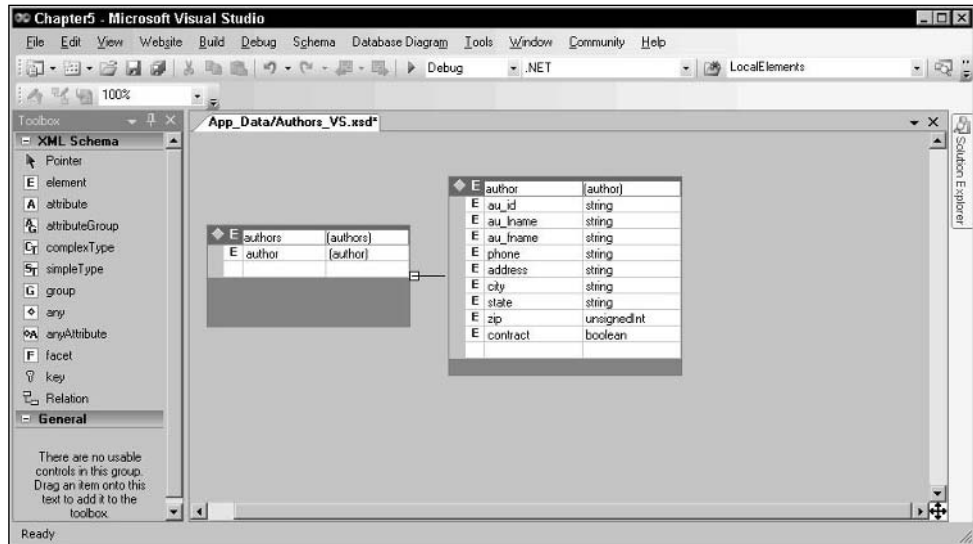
Chapter5 - Microsoft Visual Studio

File Edit View Website Build Debug Schema Database Diagram Tools Window Community Help

Debug .NET LocalElements

100%

Toolbox

XML Schema

Pointer

element

attribute

attributeGroup

complexType

simpleType

group

any

anyAttribute

facet

key

Relation

General

There are no usable controls in this group. Drag an item onto this text to add it to the toolbox.

App_Data/Authors_VS.xsd*

| E | authors | (authors) |
|---|---|---|
| E | author | (author) |

| E | author | (author) |
|---|---|---|
| E | au_id | string |
| E | au_lname | string |
| E | au_fname | string |
| E | phone | string |
| E | address | string |
| E | city | string |
| E | state | string |
| E | zip | unsignedInt |
| E | contract | boolean |

Solution Explorer

Ready